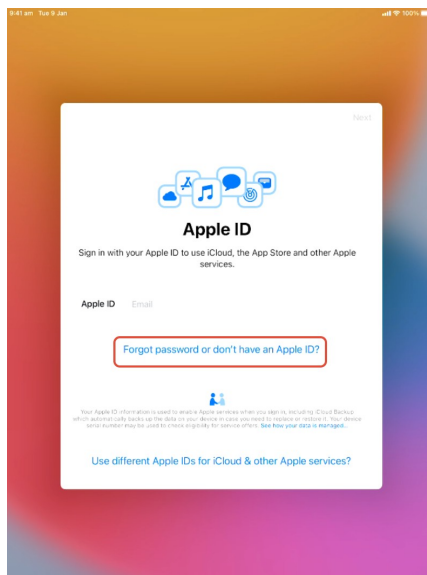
9:41 am Tue 9 Jan

100%

Next

Apple ID

Sign in with your Apple ID to use iCloud, the App Store and other Apple services.

Apple ID Email

Forgot password or don't have an Apple ID?

Your Apple ID information is used to enable Apple services when you sign in, including iCloud Backup which automatically backs up the data on your device in case you need to replace or restore it. Your device serial number may be used to check eligibility for service offers. See how your data is managed...

Use different Apple IDs for iCloud & other Apple services?